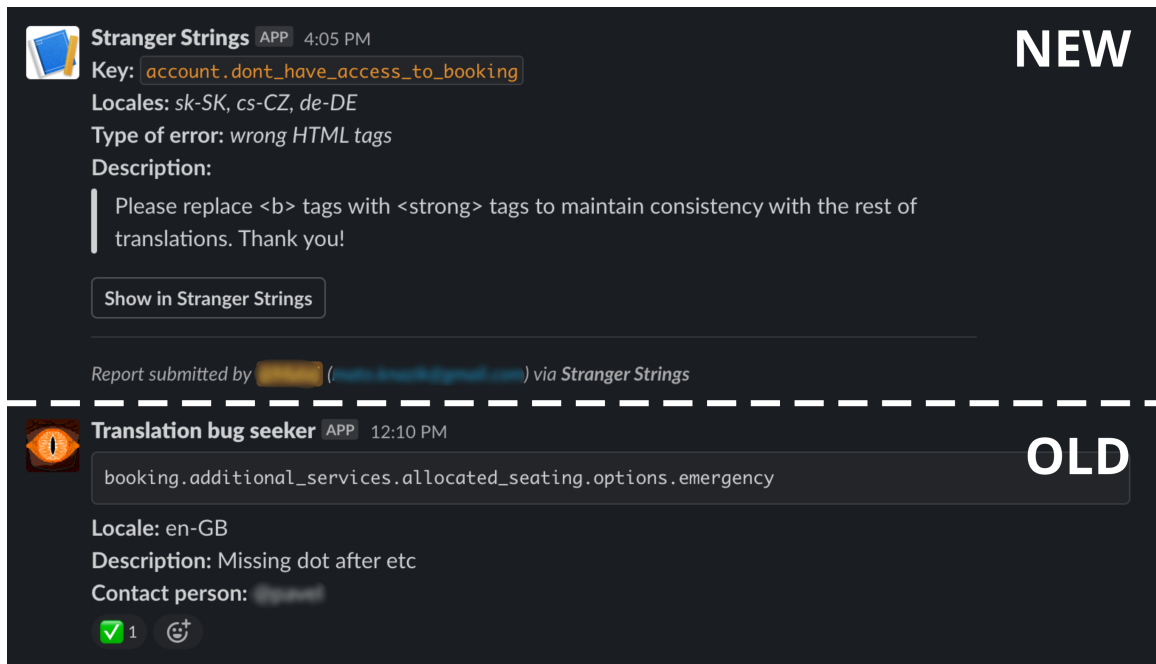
Stranger Strings APP 4:05 PM
Key: account.dont_have_access_to_booking
Locales: sk-SK, cs-CZ, de-DE
Type of error: wrong HTML tags
Description:

Please replace <b> tags with <strong> tags to maintain consistency with the rest of translations. Thank you!

Show in Stranger Strings

Report submitted by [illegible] ([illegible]) via Stranger Strings

NEW

Translation bug seeker APP 12:10 PM
booking.additional_services.allocated_seating.options.emergency
Locale: en-GB
Description: Missing dot after etc
Contact person: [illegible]
1

OLD